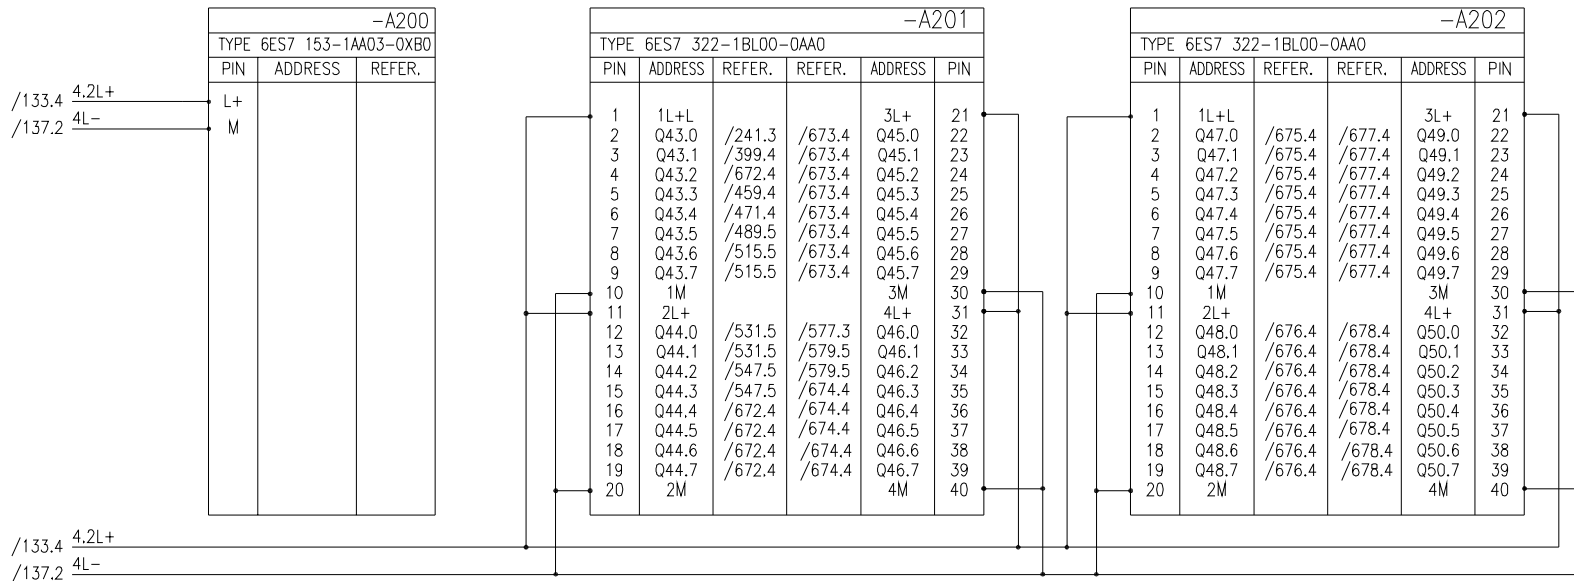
/133.4 4.2L+
/137.2 4L−

−A200
TYPE 6ES7 153−1AA03−0XB0

| PIN | ADDRESS | REFER. |
|---|---|---|
| L+ | | |
| M | | |

−A201
TYPE 6ES7 322−1BL00−0AA0

| PIN | ADDRESS | REFER. | REFER. | ADDRESS | PIN |
|---|---|---|---|---|---|
| 1 | 1L+L | | | 3L+ | 21 |
| 2 | Q43.0 | /241.3 | /673.4 | Q45.0 | 22 |
| 3 | Q43.1 | /399.4 | /673.4 | Q45.1 | 23 |
| 4 | Q43.2 | /672.4 | /673.4 | Q45.2 | 24 |
| 5 | Q43.3 | /459.4 | /673.4 | Q45.3 | 25 |
| 6 | Q43.4 | /471.4 | /673.4 | Q45.4 | 26 |
| 7 | Q43.5 | /489.5 | /673.4 | Q45.5 | 27 |
| 8 | Q43.6 | /515.5 | /673.4 | Q45.6 | 28 |
| 9 | Q43.7 | /515.5 | /673.4 | Q45.7 | 29 |
| 10 | 1M | | | 3M | 30 |
| 11 | 2L+ | | | 4L+ | 31 |
| 12 | Q44.0 | /531.5 | /577.3 | Q46.0 | 32 |
| 13 | Q44.1 | /531.5 | /579.5 | Q46.1 | 33 |
| 14 | Q44.2 | /547.5 | /579.5 | Q46.2 | 34 |
| 15 | Q44.3 | /547.5 | /674.4 | Q46.3 | 35 |
| 16 | Q44.4 | /672.4 | /674.4 | Q46.4 | 36 |
| 17 | Q44.5 | /672.4 | /674.4 | Q46.5 | 37 |
| 18 | Q44.6 | /672.4 | /674.4 | Q46.6 | 38 |
| 19 | Q44.7 | /672.4 | /674.4 | Q46.7 | 39 |
| 20 | 2M | | | 4M | 40 |

−A202
TYPE 6ES7 322−1BL00−0AA0

| PIN | ADDRESS | REFER. | REFER. | ADDRESS | PIN |
|---|---|---|---|---|---|
| 1 | 1L+L | | | 3L+ | 21 |
| 2 | Q47.0 | /675.4 | /677.4 | Q49.0 | 22 |
| 3 | Q47.1 | /675.4 | /677.4 | Q49.1 | 23 |
| 4 | Q47.2 | /675.4 | /677.4 | Q49.2 | 24 |
| 5 | Q47.3 | /675.4 | /677.4 | Q49.3 | 25 |
| 6 | Q47.4 | /675.4 | /677.4 | Q49.4 | 26 |
| 7 | Q47.5 | /675.4 | /677.4 | Q49.5 | 27 |
| 8 | Q47.6 | /675.4 | /677.4 | Q49.6 | 28 |
| 9 | Q47.7 | /675.4 | /677.4 | Q49.7 | 29 |
| 10 | 1M | | | 3M | 30 |
| 11 | 2L+ | | | 4L+ | 31 |
| 12 | Q48.0 | /676.4 | /678.4 | Q50.0 | 32 |
| 13 | Q48.1 | /676.4 | /678.4 | Q50.1 | 33 |
| 14 | Q48.2 | /676.4 | /678.4 | Q50.2 | 34 |
| 15 | Q48.3 | /676.4 | /678.4 | Q50.3 | 35 |
| 16 | Q48.4 | /676.4 | /678.4 | Q50.4 | 36 |
| 17 | Q48.5 | /676.4 | /678.4 | Q50.5 | 37 |
| 18 | Q48.6 | /676.4 | /678.4 | Q50.6 | 38 |
| 19 | Q48.7 | /676.4 | /678.4 | Q50.7 | 39 |
| 20 | 2M | | | 4M | 40 |

/133.4 4.2L+
/137.2 4L−